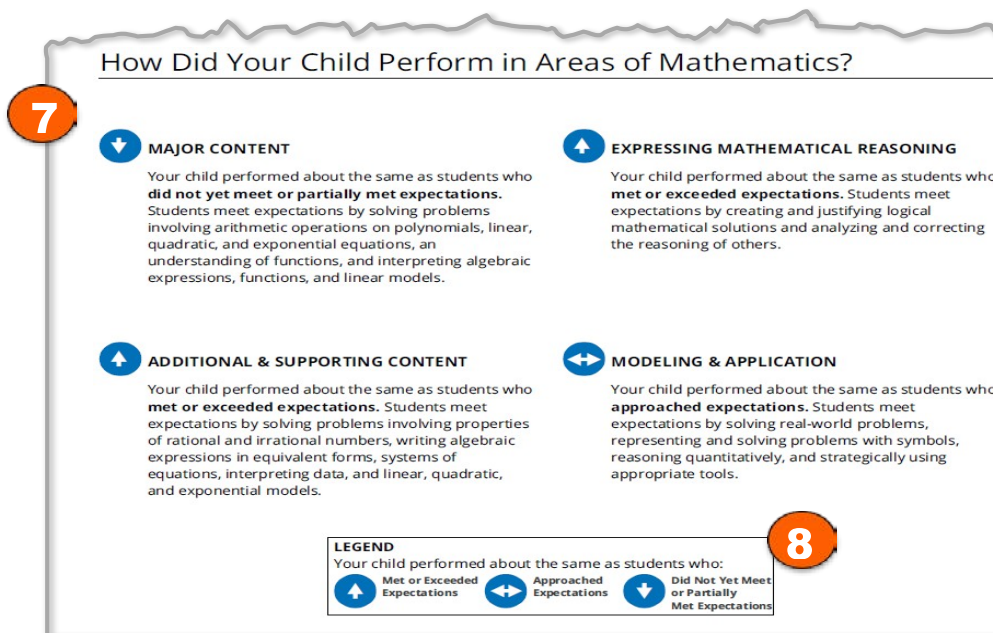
How Did Your Child Perform in Areas of Mathematics?

7

MAJOR CONTENT

Your child performed about the same as students who **did not yet meet or partially met expectations.** Students meet expectations by solving problems involving arithmetic operations on polynomials, linear, quadratic, and exponential equations, an understanding of functions, and interpreting algebraic expressions, functions, and linear models.

EXPRESSING MATHEMATICAL REASONING

Your child performed about the same as students who **met or exceeded expectations.** Students meet expectations by creating and justifying logical mathematical solutions and analyzing and correcting the reasoning of others.

ADDITIONAL & SUPPORTING CONTENT

Your child performed about the same as students who **met or exceeded expectations.** Students meet expectations by solving problems involving properties of rational and irrational numbers, writing algebraic expressions in equivalent forms, systems of equations, interpreting data, and linear, quadratic, and exponential models.

MODELING & APPLICATION

Your child performed about the same as students who **approached expectations.** Students meet expectations by solving real-world problems, representing and solving problems with symbols, reasoning quantitatively, and strategically using appropriate tools.

LEGEND
Your child performed about the same as students who:
Met or Exceeded Expectations
Approached Expectations
Did Not Yet Meet or Partially Met Expectations

8